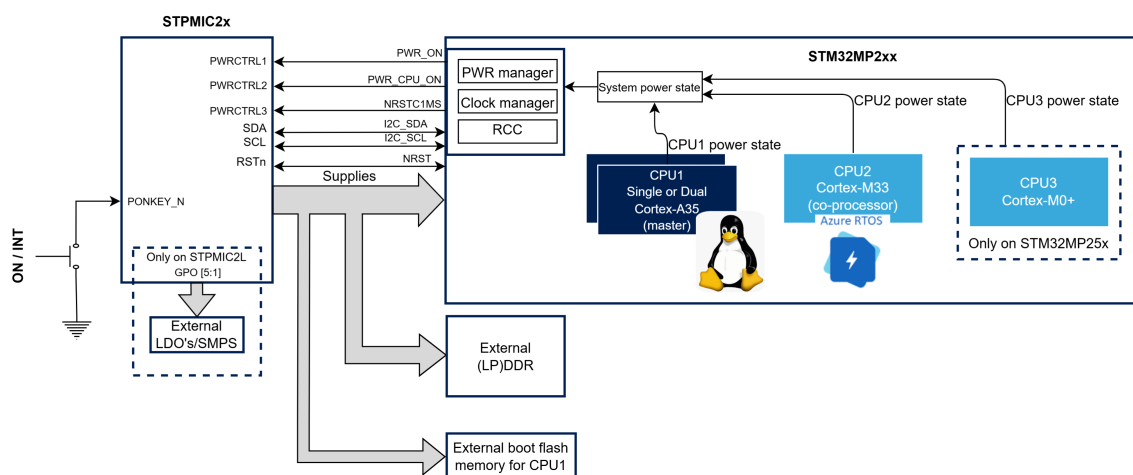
STPMIC2x

PWRCTRL1
PWRCTRL2
PWRCTRL3
SDA
SCL
RSTn
PONKEY_N

Only on STPMIC2L
GPO [5:1]

External LDO's/SMPS

ON / INT

PWR_ON
PWR_CPU_ON
NRSTC1MS
I2C_SDA
I2C_SCL
NRST
Supplies

STM32MP2xx

PWR manager
Clock manager
RCC

System power state

CPU1 power state
CPU2 power state
CPU3 power state

CPU1
Single or Dual
Cortex-A35
(master)

CPU2
Cortex-M33
(co-processor)
Azure RTOS

CPU3
Cortex-M0+
Only on STM32MP25x

External
(LP)DDR

External boot flash memory for CPU1